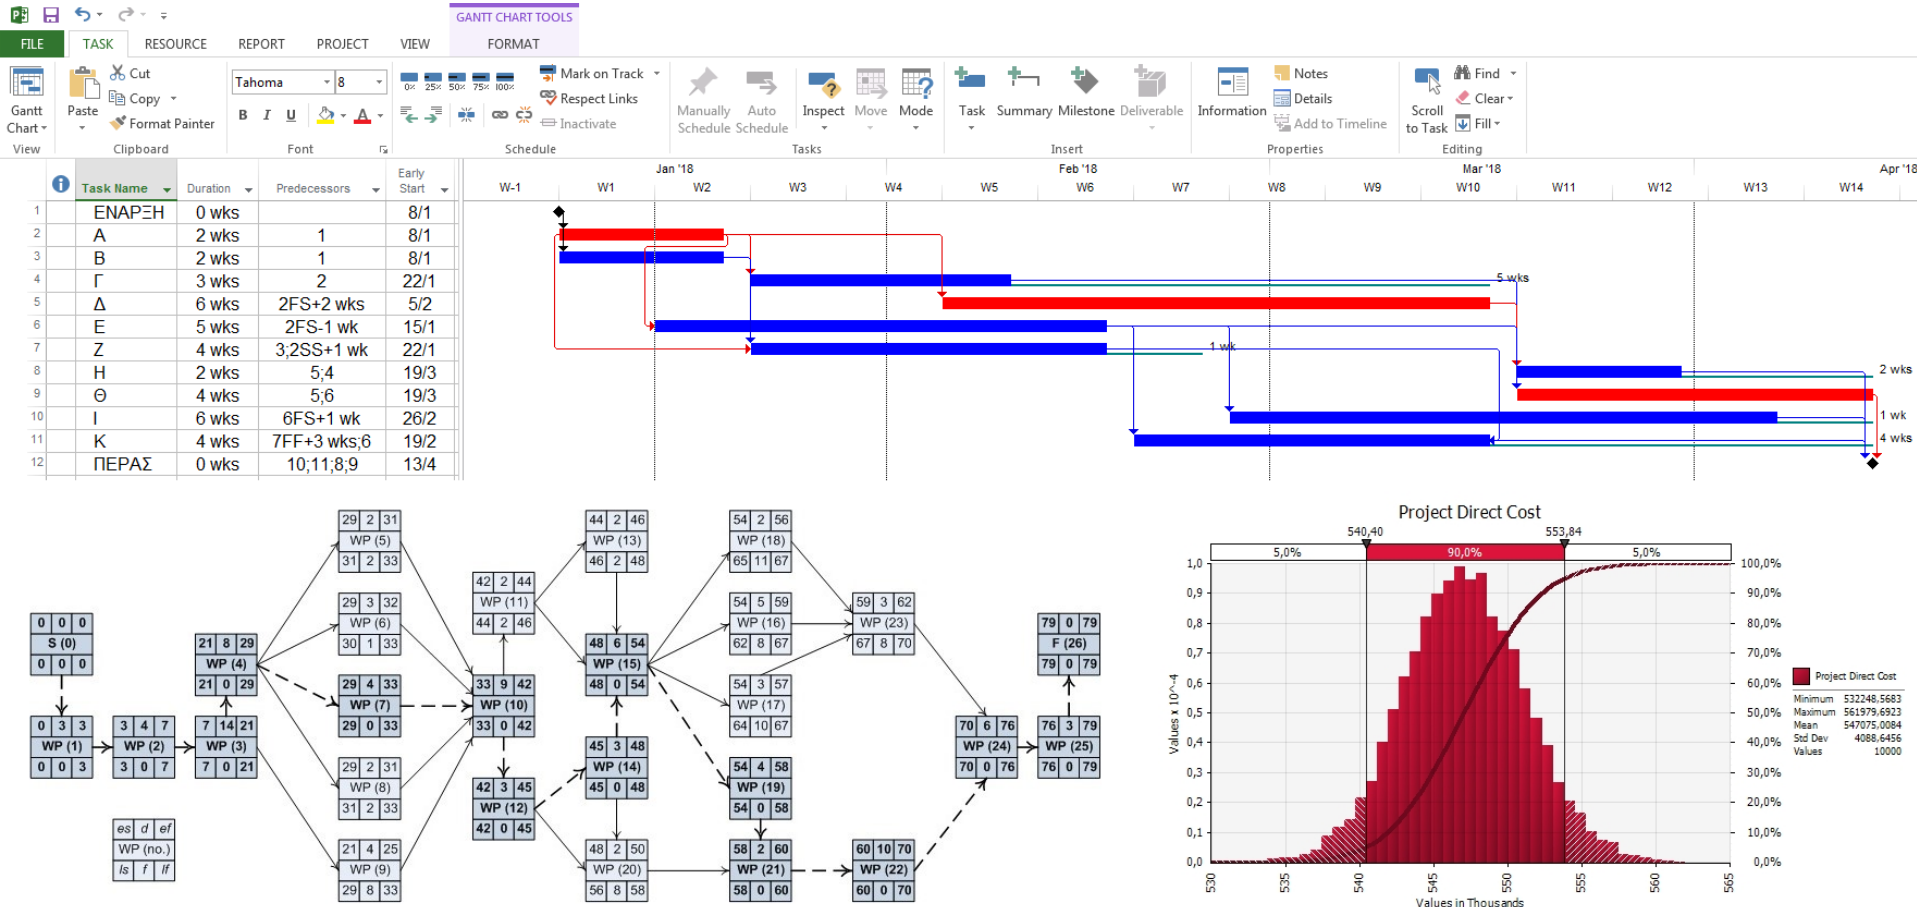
GANTT CHART TOOLS

FILE | TASK | RESOURCE | REPORT | PROJECT | VIEW | FORMAT

Gantt Chart | Paste | Cut | Copy | Format Painter | Tahoma | 8 | B | I | U | Mark on Track | Respect Links | Inactivate | Manually Schedule | Auto Schedule | Inspect | Move | Mode | Task | Summary | Milestone | Deliverable | Information | Notes | Details | Add to Timeline | Scroll to Task | Find | Clear | Fill

View | Clipboard | Font | Schedule | Tasks | Insert | Properties | Editing

0% 25% 50% 75% 100%

| | Task Name | Duration | Predecessors | Early Start |
|---|---|---|---|---|
| 1 | ΕΝΑΡΞΗ | 0 wks | | 8/1 |
| 2 | Α | 2 wks | 1 | 8/1 |
| 3 | Β | 2 wks | 1 | 8/1 |
| 4 | Γ | 3 wks | 2 | 22/1 |
| 5 | Δ | 6 wks | 2FS+2 wks | 5/2 |
| 6 | Ε | 5 wks | 2FS-1 wk | 15/1 |
| 7 | Ζ | 4 wks | 3;2SS+1 wk | 22/1 |
| 8 | Η | 2 wks | 5;4 | 19/3 |
| 9 | Θ | 4 wks | 5;6 | 19/3 |
| 10 | Ι | 6 wks | 6FS+1 wk | 26/2 |
| 11 | Κ | 4 wks | 7FF+3 wks;6 | 19/2 |
| 12 | ΠΕΡΑΣ | 0 wks | 10;11;8;9 | 13/4 |

Jan '18 | Feb '18 | Mar '18 | Apr '18
W-1 W1 W2 W3 W4 W5 W6 W7 W8 W9 W10 W11 W12 W13 W14
5 wks
1 wk
2 wks
1 wk
4 wks

0 0 0 S (0) 0 0 0
0 3 3 WP (1) 0 0 3
3 4 7 WP (2) 3 0 7
7 14 21 WP (3) 7 0 21
21 8 29 WP (4) 21 0 29
29 2 31 WP (5) 31 2 33
29 3 32 WP (6) 30 1 33
29 4 33 WP (7) 29 0 33
29 2 31 WP (8) 31 2 33
21 4 25 WP (9) 29 8 33
33 9 42 WP (10) 33 0 42
42 2 44 WP (11) 44 2 46
42 3 45 WP (12) 42 0 45
44 2 46 WP (13) 46 2 48
45 3 48 WP (14) 45 0 48
48 6 54 WP (15) 48 0 54
54 5 59 WP (16) 62 8 67
54 3 57 WP (17) 64 10 67
54 2 56 WP (18) 65 11 67
54 4 58 WP (19) 54 0 58
48 2 50 WP (20) 56 8 58
58 2 60 WP (21) 58 0 60
60 10 70 WP (22) 60 0 70
59 3 62 WP (23) 67 8 70
70 6 76 WP (24) 70 0 76
76 3 79 WP (25) 76 0 79
79 0 79 F (26) 79 0 79
es d ef WP (no.) ls f lf

Project Direct Cost
540,40 553,84
5,0% 90,0% 5,0%
1,0 0,9 0,8 0,7 0,6 0,5 0,4 0,3 0,2 0,1 0,0
100,0% 90,0% 80,0% 70,0% 60,0% 50,0% 40,0% 30,0% 20,0% 10,0% 0,0%
Values x 10^-4
530 535 540 545 550 555 560 565
Values in Thousands
Project Direct Cost
Minimum 532248,5683
Maximum 561979,6923
Mean 547075,0084
Std Dev 4088,6456
Values 10000